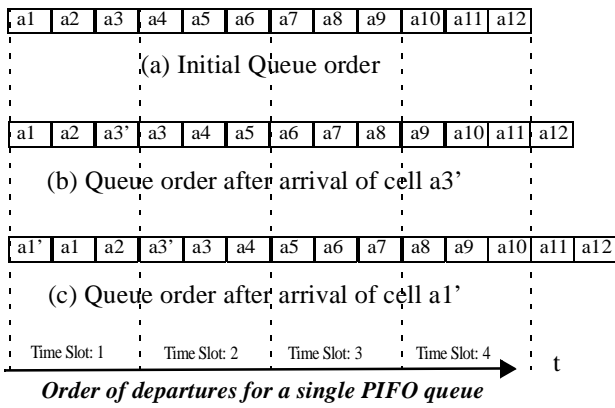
| a1 | a2 | a3 | a4 | a5 | a6 | a7 | a8 | a9 | a10 | a11 | a12 |
|---|---|---|---|---|---|---|---|---|---|---|---|

(a) Initial Queue order

| a1 | a2 | a3' | a3 | a4 | a5 | a6 | a7 | a8 | a9 | a10 | a11 | a12 |
|---|---|---|---|---|---|---|---|---|---|---|---|---|

(b) Queue order after arrival of cell a3'

| a1' | a1 | a2 | a3' | a3 | a4 | a5 | a6 | a7 | a8 | a9 | a10 | a11 | a12 |
|---|---|---|---|---|---|---|---|---|---|---|---|---|---|

(c) Queue order after arrival of cell a1'

Time Slot: 1 Time Slot: 2 Time Slot: 3 Time Slot: 4 t

Order of departures for a single PIFO queue